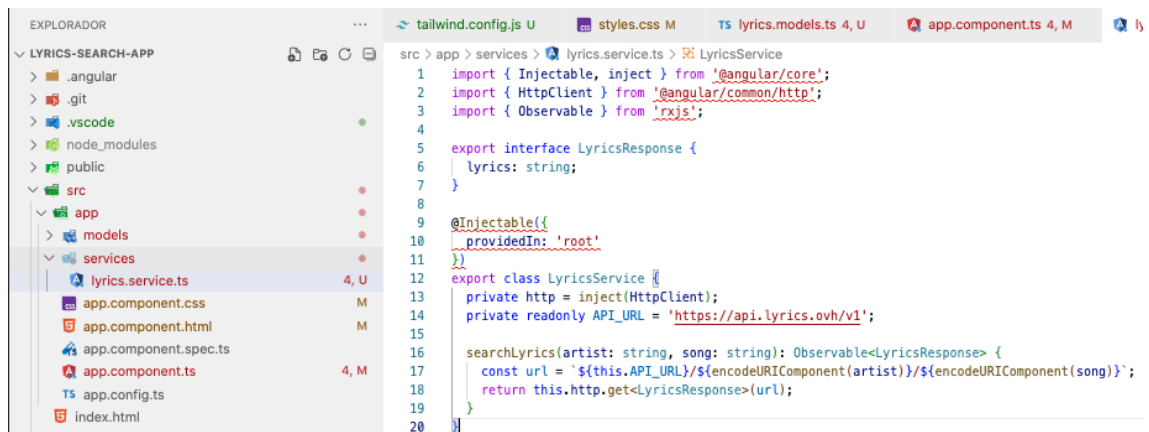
EXPLORADOR ···

LYRICS-SEARCH-APP
> .angular
> .git
> .vscode
> node_modules
> public
src
app
> models
services
lyrics.service.ts 4, U
app.component.css M
app.component.html M
app.component.spec.ts
app.component.ts 4, M
TS app.config.ts
index.html

tailwind.config.js U
styles.css M
TS lyrics.models.ts 4, U
app.component.ts 4, M

src > app > services > lyrics.service.ts > LyricsService

1 import { Injectable, inject } from '@angular/core';
2 import { HttpClient } from '@angular/common/http';
3 import { Observable } from 'rxjs';
4
5 export interface LyricsResponse {
6 lyrics: string;
7 }
8
9 @Injectable({
10 providedIn: 'root'
11 })
12 export class LyricsService {
13 private http = inject(HttpClient);
14 private readonly API_URL = 'https://api.lyrics.ovh/v1';
15
16 searchLyrics(artist: string, song: string): Observable<LyricsResponse> {
17 const url = `${this.API_URL}/${encodeURIComponent(artist)}/${encodeURIComponent(song)}`;
18 return this.http.get<LyricsResponse>(url);
19 }
20 }